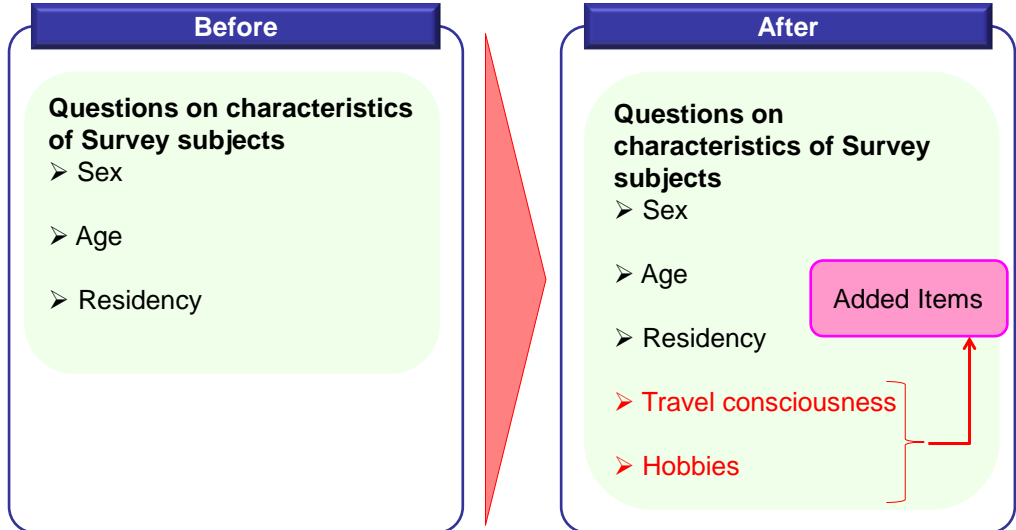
Before

Questions on characteristics of Survey subjects
➢ Sex

➢ Age

➢ Residency

After

Questions on characteristics of Survey subjects
➢ Sex

➢ Age

Added Items

➢ Residency

➢ Travel consciousness

➢ Hobbies